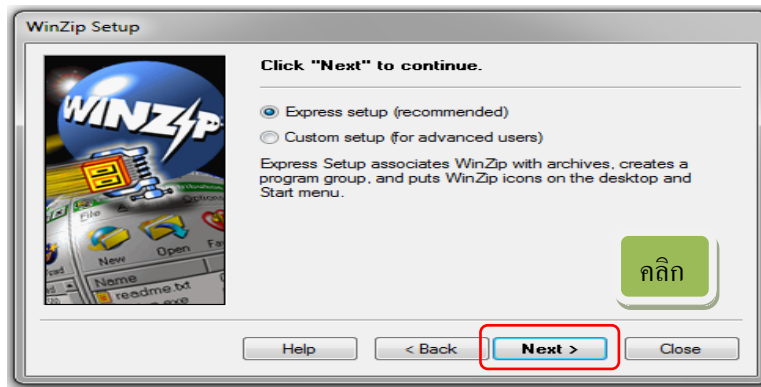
WinZip Setup

WINZIP

File
New
Open
Name
readme.txt

Click "Next" to continue.

Express setup (recommended)

Custom setup (for advanced users)

Express Setup associates WinZip with archives, creates a program group, and puts WinZip icons on the desktop and Start menu.

คลิก

Help
< Back
Next >
Close